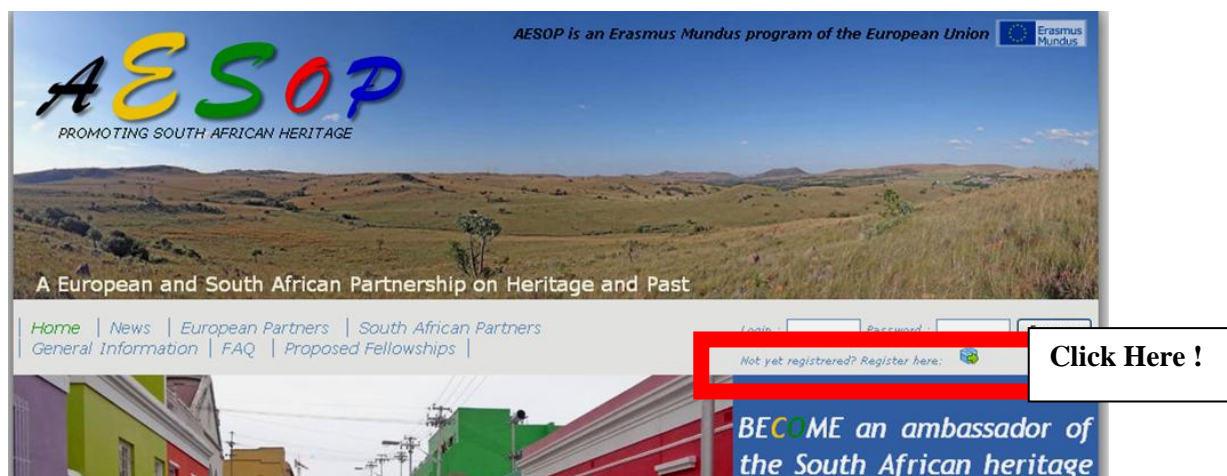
AESOP is an Erasmus Mundus program of the European Union

Erasmus Mundus

AESOP

PROMOTING SOUTH AFRICAN HERITAGE

A European and South African Partnership on Heritage and Past

| Home | News | European Partners | South African Partners
| General Information | FAQ | Proposed Fellowships |

Login : Password :

Not yet registrered? Register here:

Click Here !

BECOME an ambassador of the South African heritage